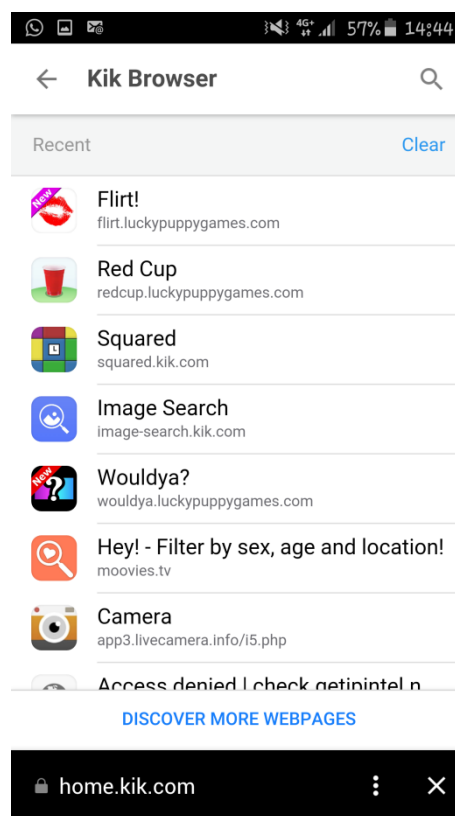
4G+ 57% 14:44

Kik Browser

Recent Clear

New Flirt!
flirt.luckypuppygames.com

Red Cup
redcup.luckypuppygames.com

Squared
squared.kik.com

Image Search
image-search.kik.com

New Wouldya?
wouldya.luckypuppygames.com

Hey! - Filter by sex, age and location!
moovies.tv

Camera
app3.livecamera.info/i5.php

Access denied | check getipintel.n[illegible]

DISCOVER MORE WEBPAGES

home.kik.com